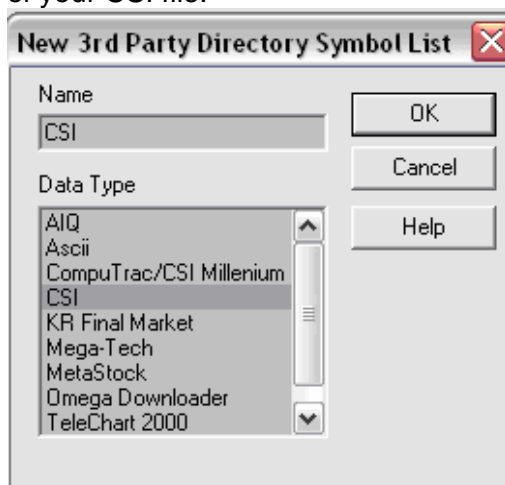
of your CSI file.

New 3rd Party Directory Symbol List

Name

CSI

Data Type

AIQ
Ascii
CompuTrac/CSI Millenium
CSI
KR Final Market
Mega-Tech
MetaStock
Omega Downloader
TeleChart 2000

OK

Cancel

Help